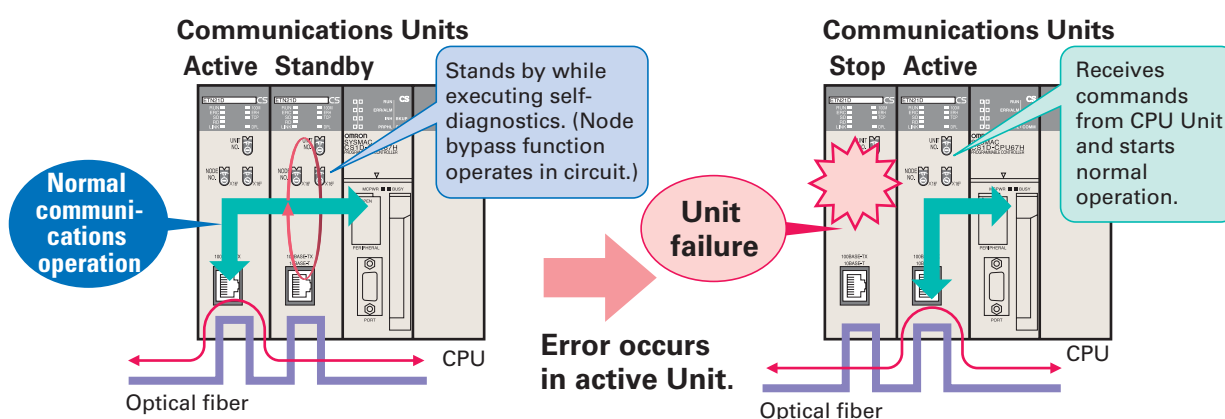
Communications Units

Active Standby

Stands by while executing self-diagnostics. (Node bypass function operates in circuit.)

Normal communi-cations operation

CPU

Optical fiber

Error occurs in active Unit.

Unit failure

Communications Units

Stop Active

Receives commands from CPU Unit and starts normal operation.

CPU

Optical fiber